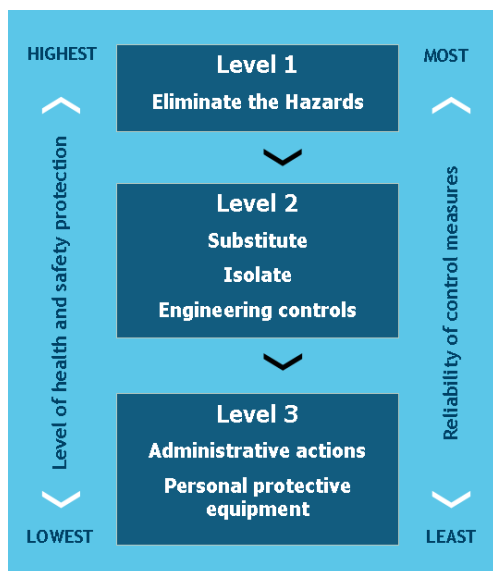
HIGHEST

Level of health and safety protection

LOWEST

Level 1
Eliminate the Hazards

Level 2
Substitute
Isolate
Engineering controls

Level 3
Administrative actions
Personal protective equipment

MOST

Reliability of control measures

LEAST